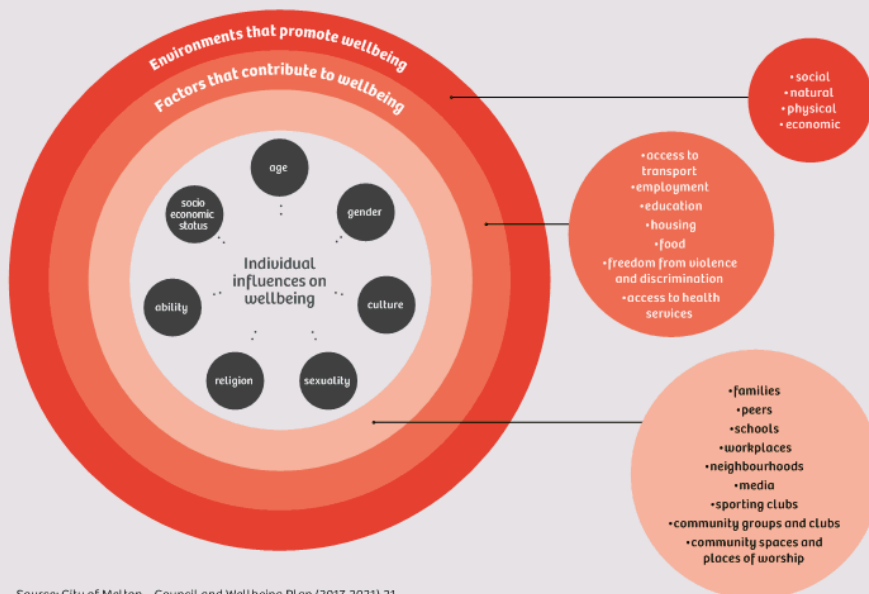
Environments that promote wellbeing

Factors that contribute to wellbeing

age

gender

culture

sexuality

religion

ability

socio economic status

Individual influences on wellbeing

•social
•natural
•physical
•economic

•access to transport
•employment
•education
•housing
•food
•freedom from violence and discrimination
•access to health services

•families
•peers
•schools
•workplaces
•neighbourhoods
•media
•sporting clubs
•community groups and clubs
•community spaces and places of worship

Source: City of Melton – Council and Wellbeing Plan (2017-2021) 21